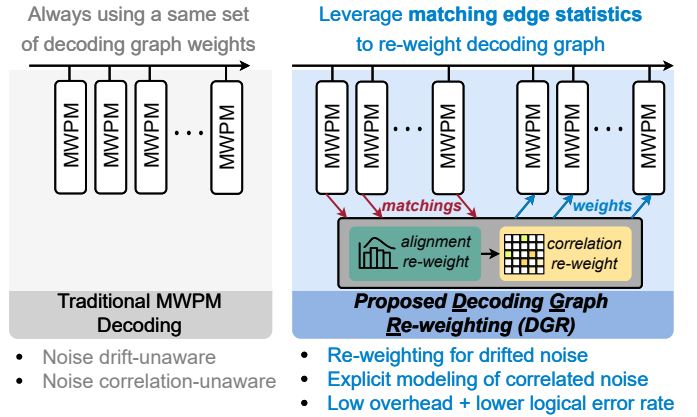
Always using a same set of decoding graph weights

MWPM
MWPM
MWPM
. . .
MWPM

Traditional MWPM Decoding

• Noise drift-unaware
• Noise correlation-unaware

Leverage **matching edge statistics** to re-weight decoding graph

MWPM
MWPM
. . .
MWPM
MWPM
MWPM
. . .
MWPM

matchings
weights

alignment re-weight
correlation re-weight

Proposed Decoding Graph Re-weighting (DGR)

• Re-weighting for drifted noise
• Explicit modeling of correlated noise
• Low overhead + lower logical error rate